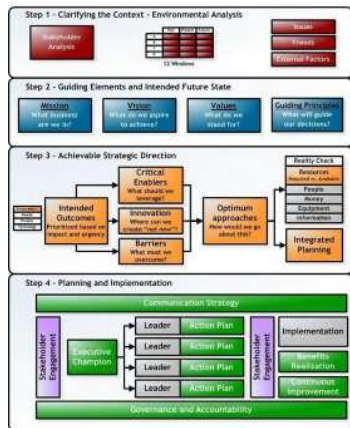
Step 1 - Clarifying the Context - Environmental Analysis

Stakeholder Analysis

12 Windows

Issues

Trends

External Factors

Step 2 - Guiding Elements and Intended Future State

Mission
What business are we in?

Vision
What do we aspire to achieve?

Values
What do we stand for?

Guiding Principles
What will guide our decisions?

Step 3 - Achievable Strategic Direction

Intended Outcomes
Prioritized based on impact and urgency

Critical Enablers
What should we leverage?

Innovation
Where can we create "net new"?

Barriers
What must we overcome?

Optimum approaches
How would we go about this?

Reality Check

Resources
Required vs. Available

People

Money

Equipment

Information

Integrated Planning

Step 4 - Planning and Implementation

Communication Strategy

Stakeholder Engagement

Executive Champion

Leader | Action Plan

Leader | Action Plan

Leader | Action Plan

Leader | Action Plan

Stakeholder Engagement

Implementation

Benefits Realization

Continuous Improvement

Governance and Accountability